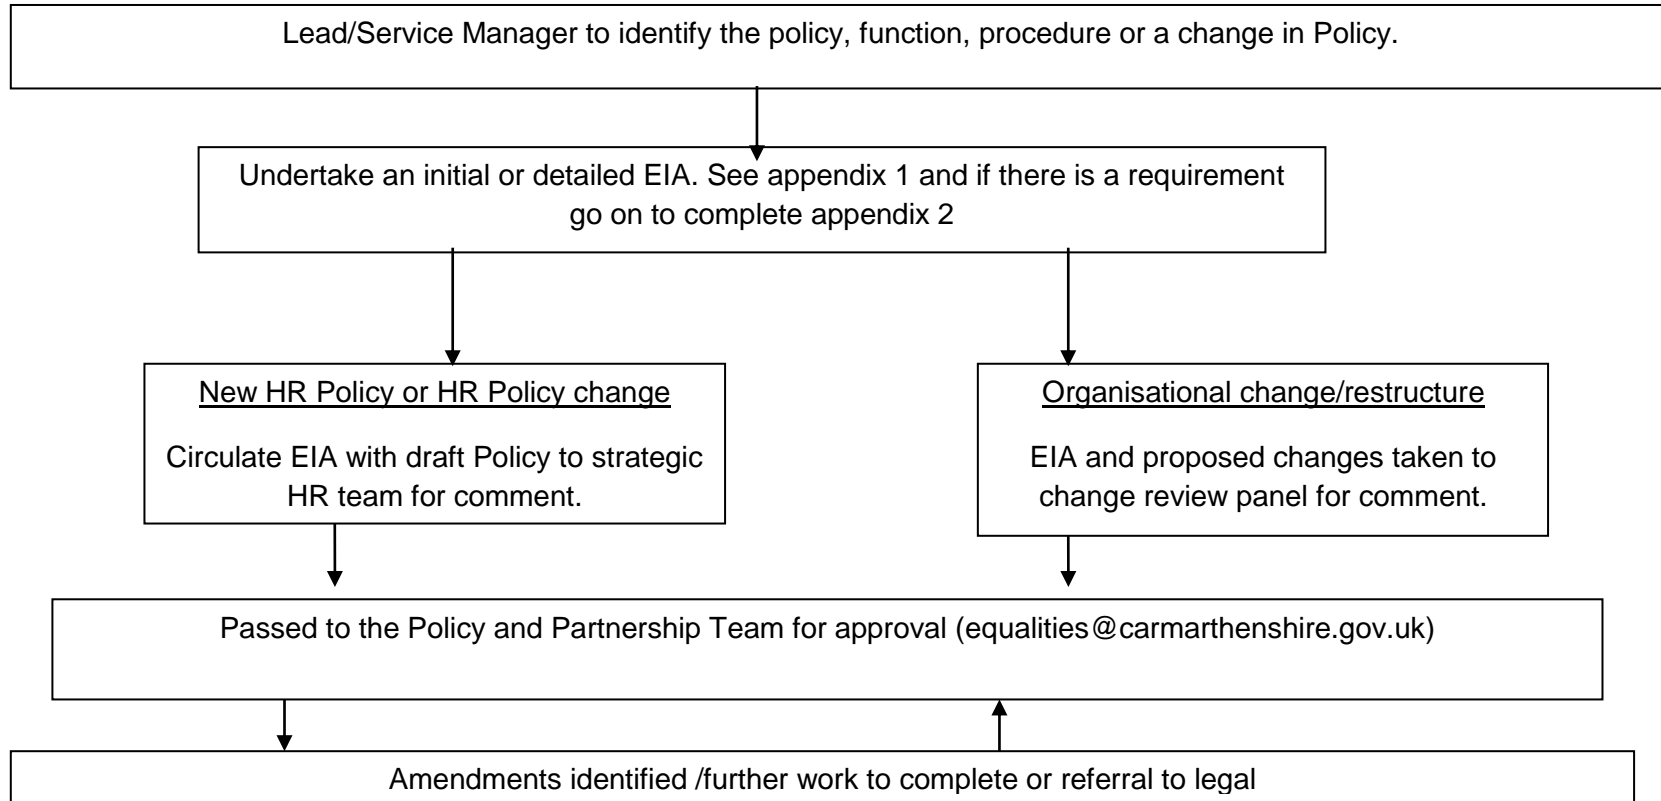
Lead/Service Manager to identify the policy, function, procedure or a change in Policy.

Undertake an initial or detailed EIA. See appendix 1 and if there is a requirement go on to complete appendix 2

New HR Policy or HR Policy change

Circulate EIA with draft Policy to strategic HR team for comment.

Organisational change/restructure

EIA and proposed changes taken to change review panel for comment.

Passed to the Policy and Partnership Team for approval (equalities@carmarthenshire.gov.uk)

Amendments identified /further work to complete or referral to legal